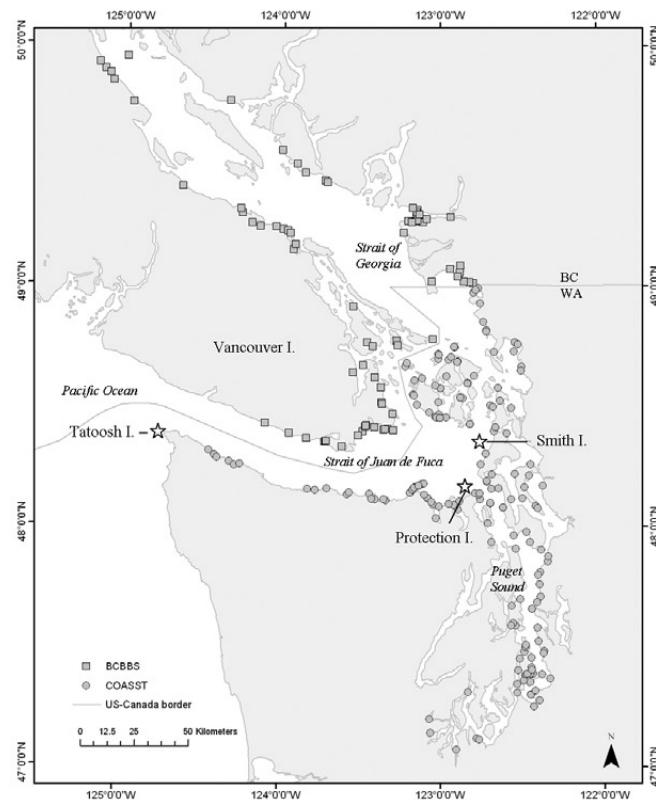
125°0'0"W
124°0'0"W
123°0'0"W
122°0'0"W

50°0'0"N
50°0'0"N

Strait of Georgia

49°0'0"N
BC
WA
49°0'0"N

Vancouver I.

Pacific Ocean

Tatoosh I.

Smith I.

Strait of Juan de Fuca

48°0'0"N
Protection I.
48°0'0"N

Puget Sound

BCBBS
COASST
US-Canada border

0 12.5 25 50 Kilometers

N

47°0'0"N
47°0'0"N

125°0'0"W
124°0'0"W
123°0'0"W
122°0'0"W